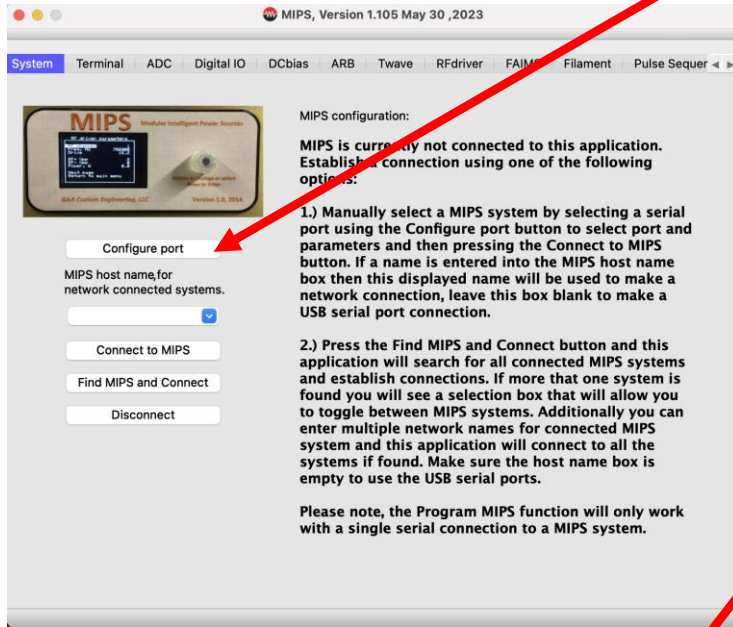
MIPS, Version 1.105 May 30 ,2023

System Terminal ADC Digital IO DCbias ARB Twave RFdriver FAIM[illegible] Filament Pulse Sequer

MIPS Modular Intelligent Power Sources

GAA Custom Engineering, LLC Version 1.0, 2014

Configure port

MIPS host name,for network connected systems.

Connect to MIPS

Find MIPS and Connect

Disconnect

MIPS configuration:

MIPS is curre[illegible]ly not connected to this application. Establis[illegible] connection using one of the following opti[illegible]s:

1.) Manually select a MIPS system by selecting a serial port using the Configure port button to select port and parameters and then pressing the Connect to MIPS button. If a name is entered into the MIPS host name box then this displayed name will be used to make a network connection, leave this box blank to make a USB serial port connection.

2.) Press the Find MIPS and Connect button and this application will search for all connected MIPS systems and establish connections. If more that one system is found you will see a selection box that will allow you to toggle between MIPS systems. Additionally you can enter multiple network names for connected MIPS system and this application will connect to all the systems if found. Make sure the host name box is empty to use the USB serial ports.

Please note, the Program MIPS function will only work with a single serial connection to a MIPS system.